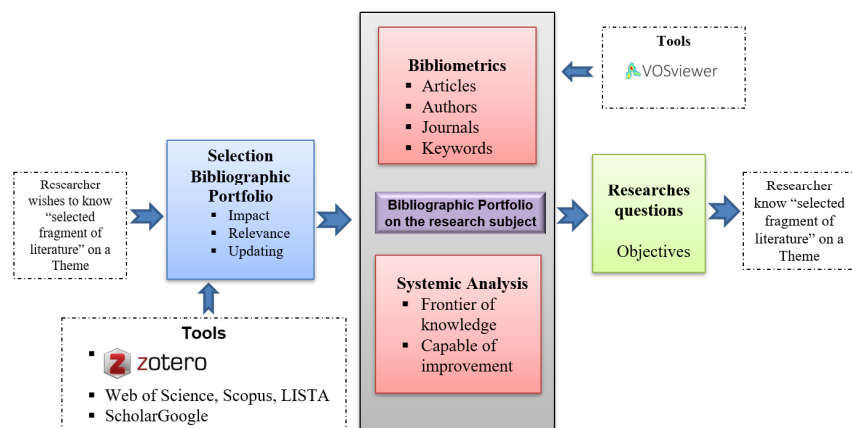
Researcher wishes to know "selected fragment of literature" on a Theme

Selection Bibliographic Portfolio
- Impact
- Relevance
- Updating

Tools
- zotero
- Web of Science, Scopus, LISTA
- ScholarGoogle

Bibliometrics
- Articles
- Authors
- Journals
- Keywords

Tools
VOSviewer

Bibliographic Portfolio on the research subject

Systemic Analysis
- Frontier of knowledge
- Capable of improvement

Researches questions

Objectives

Researcher know "selected fragment of literature" on a Theme